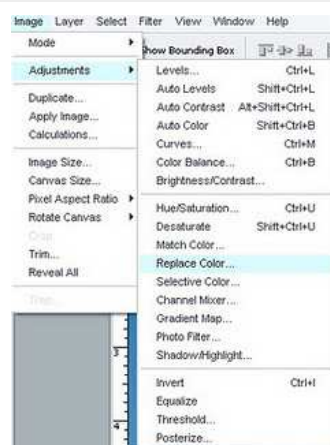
Image Layer Select Filter View Window Help

Mode
Adjustments
Duplicate...
Apply Image...
Calculations...
Image Size...
Canvas Size...
Pixel Aspect Ratio
Rotate Canvas
Crop
Trim...
Reveal All
Trap...

how Bounding Box

Levels... Ctrl+L
Auto Levels Shift+Ctrl+L
Auto Contrast Alt+Shift+Ctrl+L
Auto Color Shift+Ctrl+B
Curves... Ctrl+M
Color Balance... Ctrl+B
Brightness/Contrast...
Hue/Saturation... Ctrl+U
Desaturate Shift+Ctrl+U
Match Color...
Replace Color...
Selective Color...
Channel Mixer...
Gradient Map...
Photo Filter...
Shadow/Highlight...
Invert Ctrl+I
Equalize
Threshold...
Posterize...

3
4